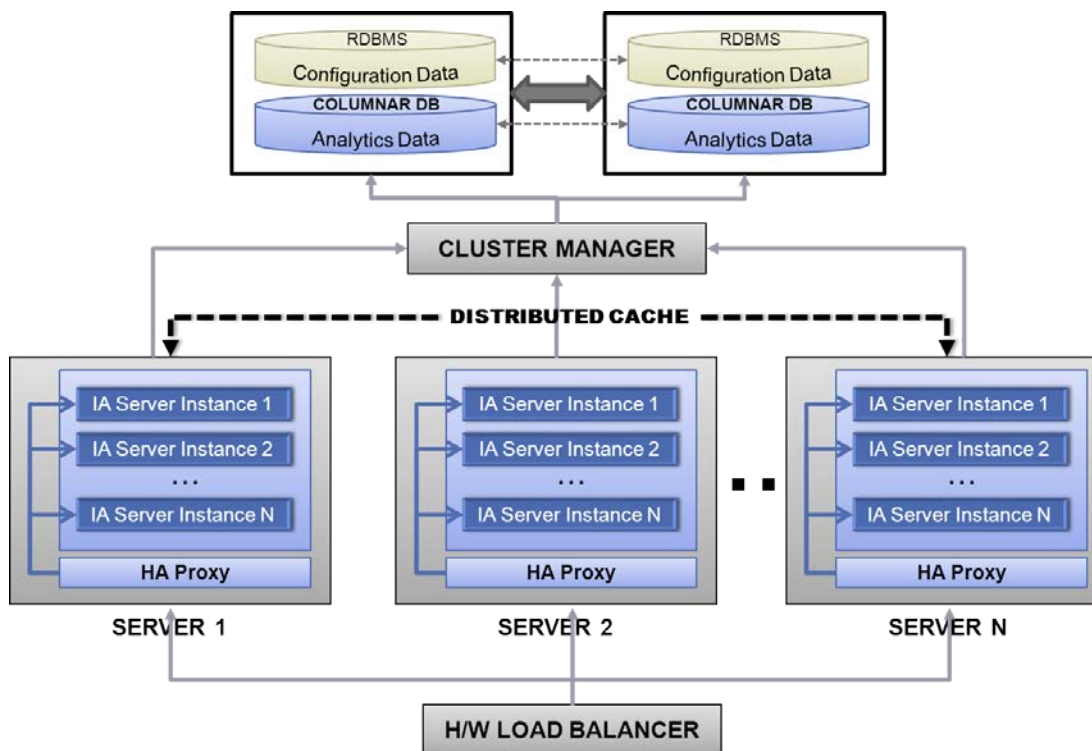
RDBMS
Configuration Data
COLUMNAR DB
Analytics Data

RDBMS
Configuration Data
COLUMNAR DB
Analytics Data

CLUSTER MANAGER

DISTRIBUTED CACHE

IA Server Instance 1
IA Server Instance 2
...
IA Server Instance N
HA Proxy

SERVER 1

IA Server Instance 1
IA Server Instance 2
...
IA Server Instance N
HA Proxy

SERVER 2

..

IA Server Instance 1
IA Server Instance 2
...
IA Server Instance N
HA Proxy

SERVER N

H/W LOAD BALANCER